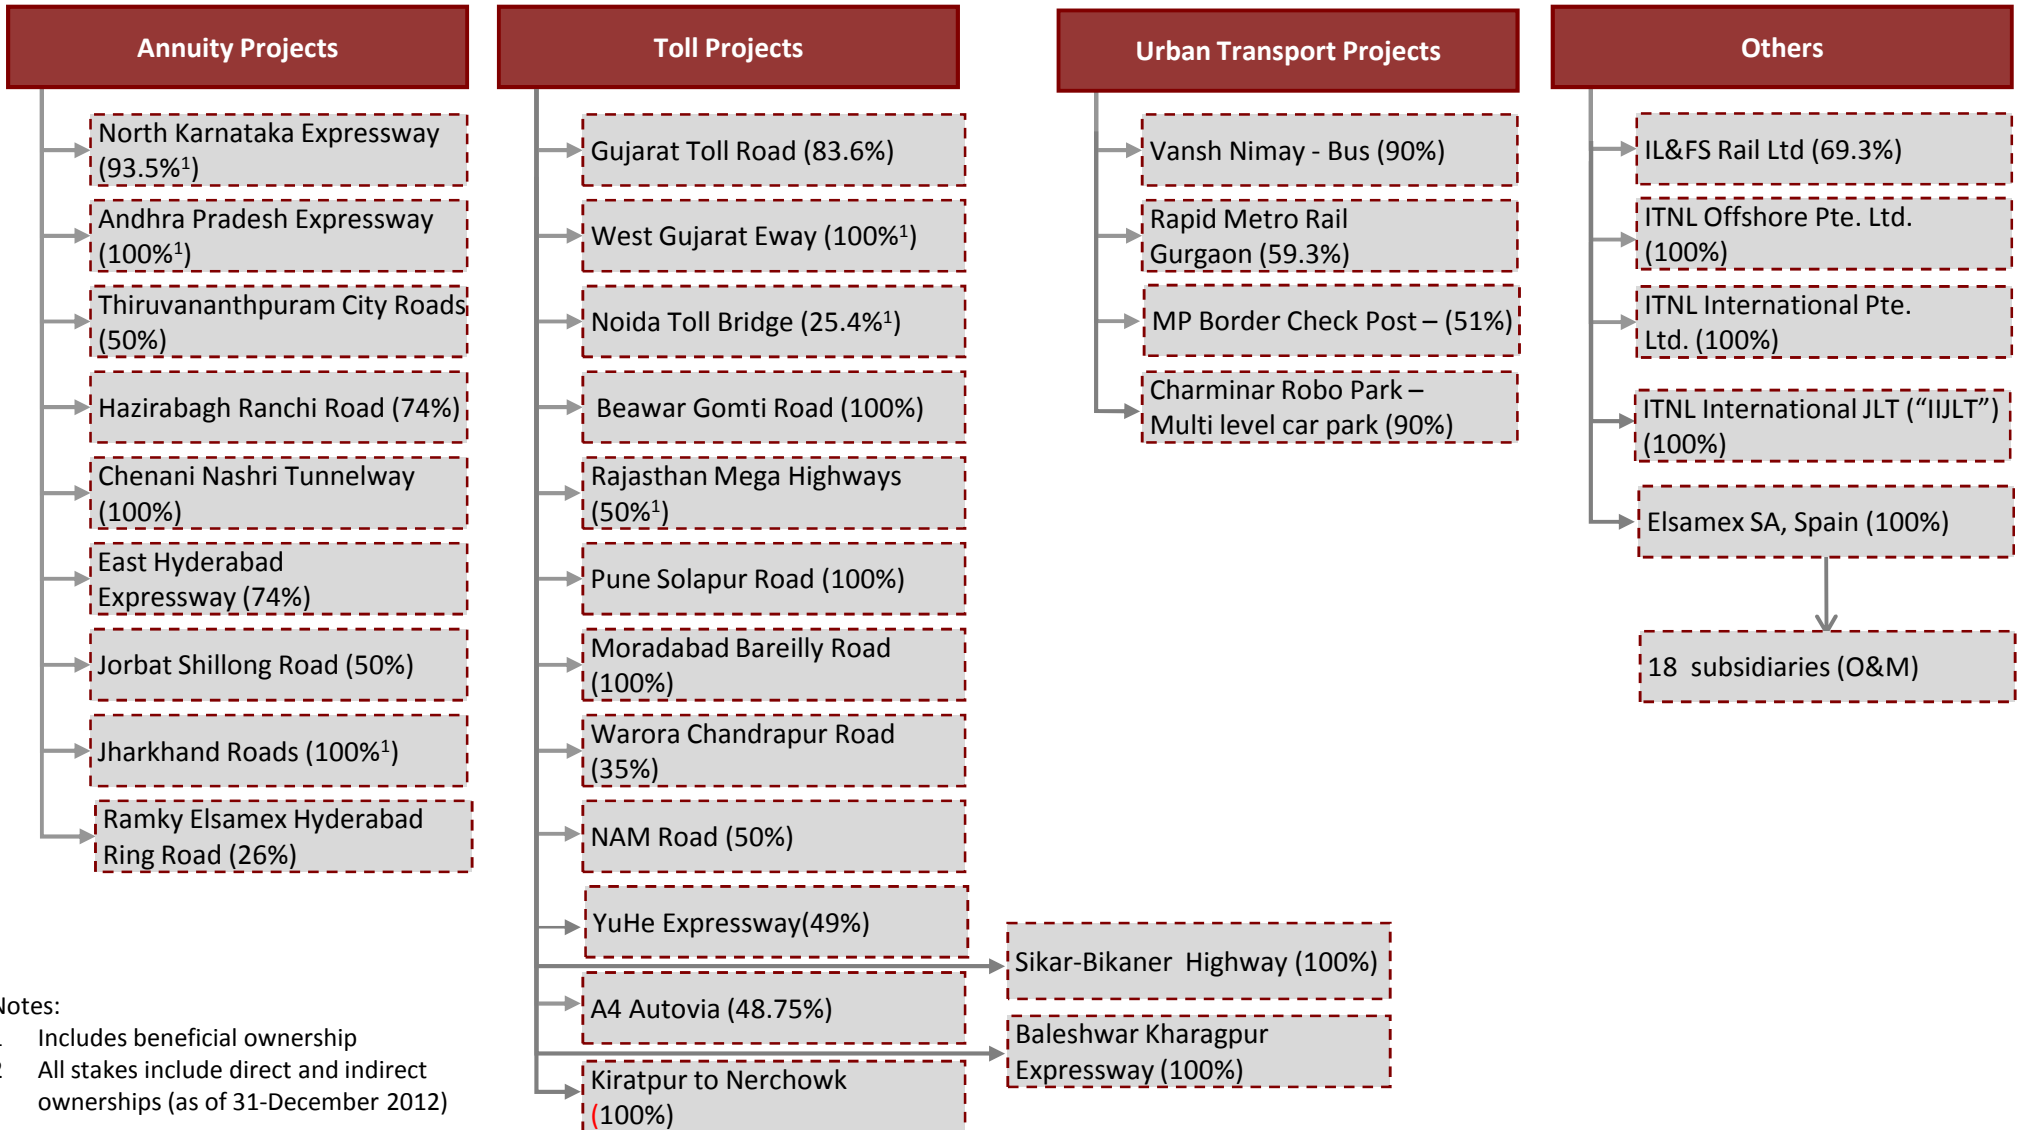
Annuity Projects

North Karnataka Expressway (93.5%$^1$)

Andhra Pradesh Expressway (100%$^1$)

Thiruvananthpuram City Roads (50%)

Hazirabagh Ranchi Road (74%)

Chenani Nashri Tunnelway (100%)

East Hyderabad Expressway (74%)

Jorbat Shillong Road (50%)

Jharkhand Roads (100%$^1$)

Ramky Elsamex Hyderabad Ring Road (26%)

Toll Projects

Gujarat Toll Road (83.6%)

West Gujarat Eway (100%$^1$)

Noida Toll Bridge (25.4%$^1$)

Beawar Gomti Road (100%)

Rajasthan Mega Highways (50%$^1$)

Pune Solapur Road (100%)

Moradabad Bareilly Road (100%)

Warora Chandrapur Road (35%)

NAM Road (50%)

YuHe Expressway(49%)

A4 Autovia (48.75%)

Kiratpur to Nerchowk (100%)

Sikar-Bikaner Highway (100%)

Baleshwar Kharagpur Expressway (100%)

Urban Transport Projects

Vansh Nimay - Bus (90%)

Rapid Metro Rail Gurgaon (59.3%)

MP Border Check Post – (51%)

Charminar Robo Park – Multi level car park (90%)

Others

IL&FS Rail Ltd (69.3%)

ITNL Offshore Pte. Ltd. (100%)

ITNL International Pte. Ltd. (100%)

ITNL International JLT (“IIJLT”) (100%)

Elsamex SA, Spain (100%)

18 subsidiaries (O&M)

Notes:
1 Includes beneficial ownership
2 All stakes include direct and indirect ownerships (as of 31-December 2012)